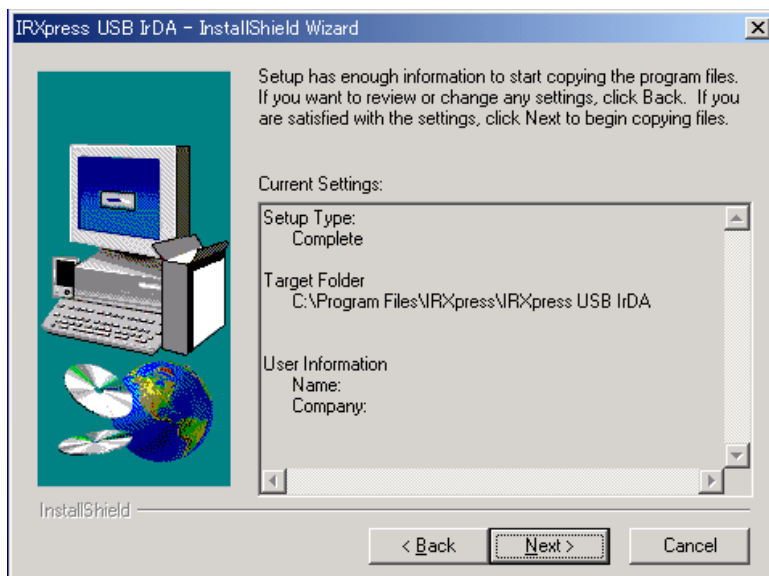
IRXpress USB IrDA - InstallShield Wizard

Setup has enough information to start copying the program files. If you want to review or change any settings, click Back. If you are satisfied with the settings, click Next to begin copying files.

Current Settings:

Setup Type:
Complete

Target Folder
C:\Program Files\IRXpress\IRXpress USB IrDA

User Information
Name:
Company:

InstallShield

< Back
Next >
Cancel